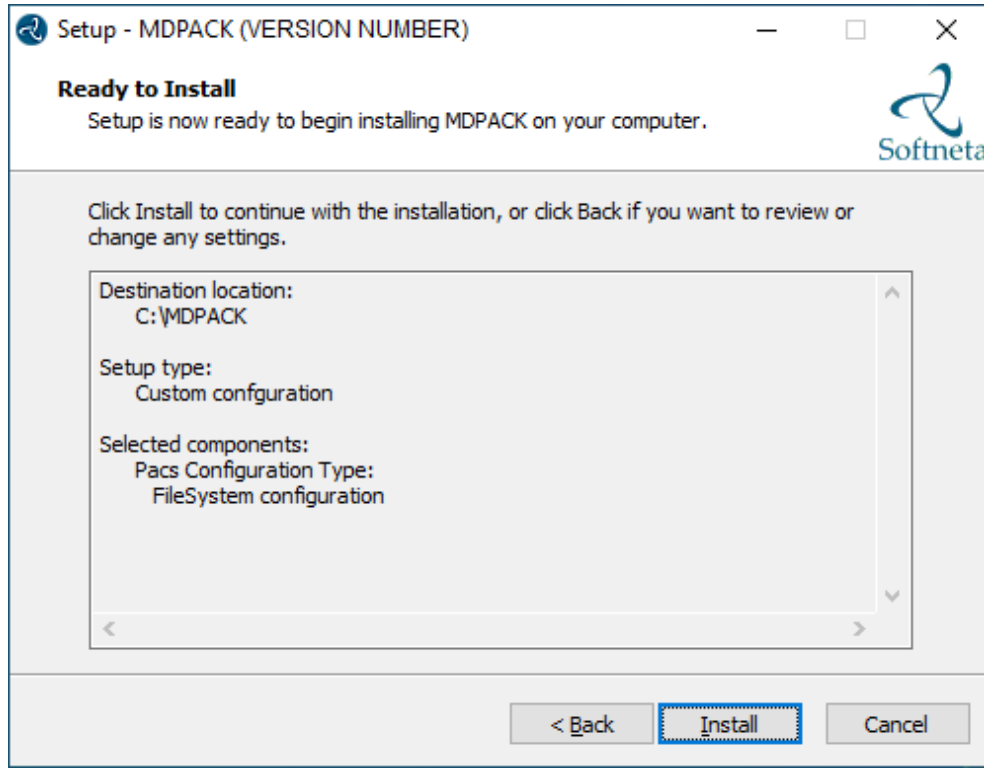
Setup - MDPACK (VERSION NUMBER)

Ready to Install
Setup is now ready to begin installing MDPACK on your computer.

Softneta

Click Install to continue with the installation, or click Back if you want to review or change any settings.

Destination location:
C:\MDPACK

Setup type:
Custom confguration

Selected components:
Pacs Configuration Type:
FileSystem configuration

< Back Install Cancel